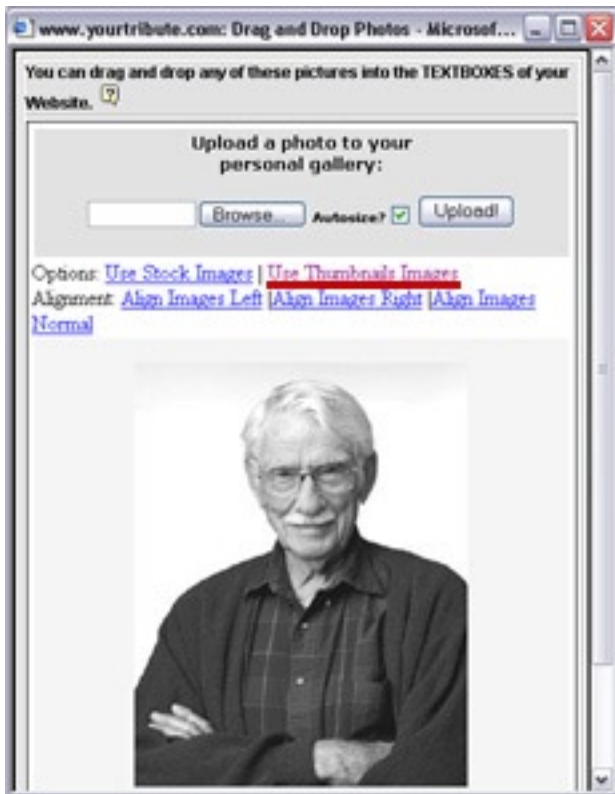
www.yourtribute.com: Drag and Drop Photos - Microsof...

You can drag and drop any of these pictures into the TEXTBOXES of your Website.

Upload a photo to your personal gallery:

Browse... Autosize? Upload!

Options: Use Stock Images | Use Thumbnails Images
Alignment: Align Images Left |Align Images Right |Align Images Normal|